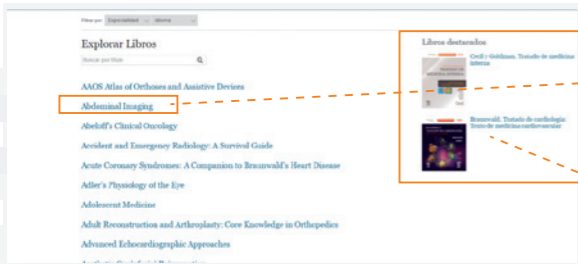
Filtrar por: Especialidad Idioma

Explorar Libros

Buscar por título

AAOS Atlas of Orthoses and Assistive Devices

Abdominal Imaging

Abeloff's Clinical Oncology

Accident and Emergency Radiology: A Survival Guide

Acute Coronary Syndromes: A Companion to Braunwald's Heart Disease

Adler's Physiology of the Eye

Adolescent Medicine

Adult Reconstruction and Arthroplasty: Core Knowledge in Orthopedics

Advanced Echocardiographic Approaches

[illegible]

Libros destacados

Cecil y Goldman. Tratado de medicina interna

Braunwald. Tratado de cardiología. Texto de medicina cardiovascular